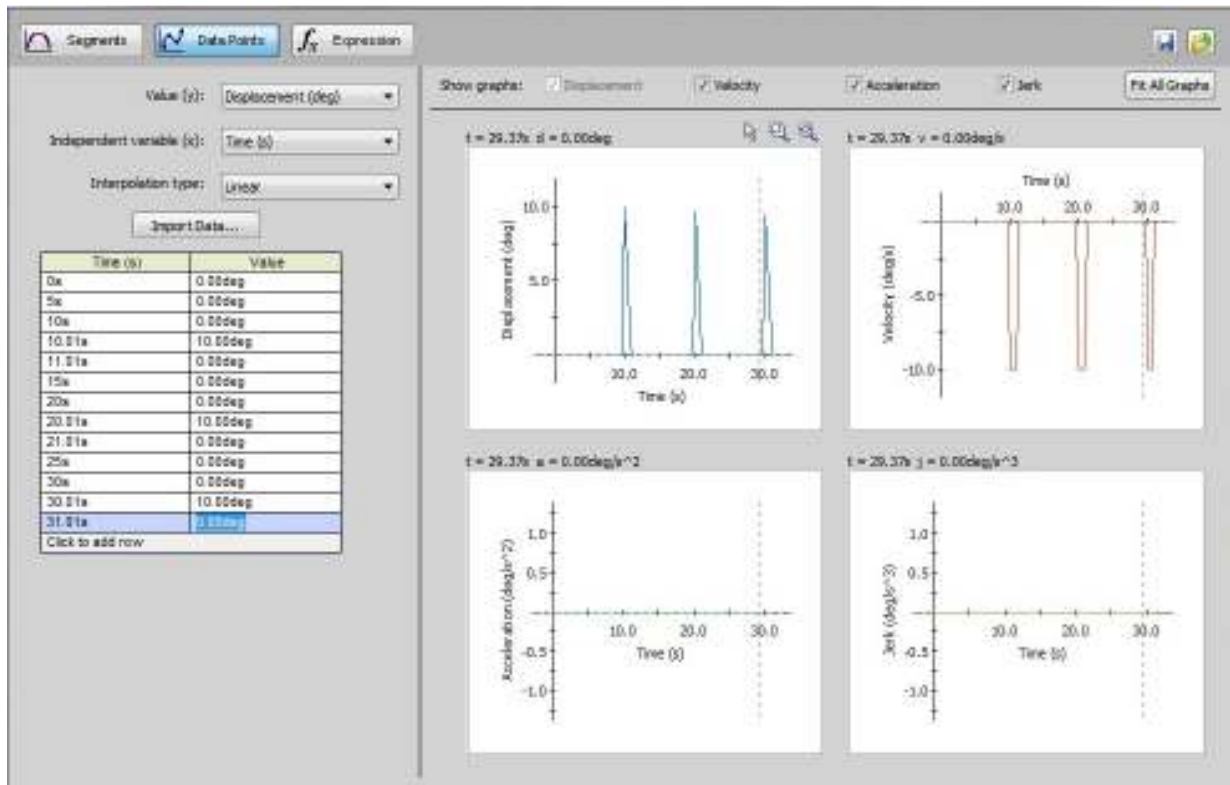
Segments
Data Points
Expression

Value (y): Displacement (deg)
Independent variable (x): Time (s)
Interpolation type: Linear
Import Data...

| Time (s) | Value |
|---|---|
| 0s | 0.00deg |
| 5s | 0.00deg |
| 10s | 0.00deg |
| 10.01s | 10.00deg |
| 11.01s | 0.00deg |
| 15s | 0.00deg |
| 20s | 0.00deg |
| 20.01s | 10.00deg |
| 21.01s | 0.00deg |
| 25s | 0.00deg |
| 30s | 0.00deg |
| 30.01s | 10.00deg |
| 31.01s | 0.00deg |
| Click to add row | |

Show graphs: Displacement Velocity Acceleration Jerk Fit All Graphs

t = 29.37s d = 0.00deg
10.0
5.0
Displacement (deg)
10.0 20.0 30.0
Time (s)

t = 29.37s v = 0.00deg/s
Time (s)
10.0 20.0 30.0
-5.0
-10.0
Velocity (deg/s)

t = 29.37s a = 0.00deg/s^2
1.0
0.5
-0.5
-1.0
Acceleration (deg/s^2)
10.0 20.0 30.0
Time (s)

t = 29.37s j = 0.00deg/s^3
1.0
0.5
-0.5
-1.0
Jerk (deg/s^3)
10.0 20.0 30.0
Time (s)